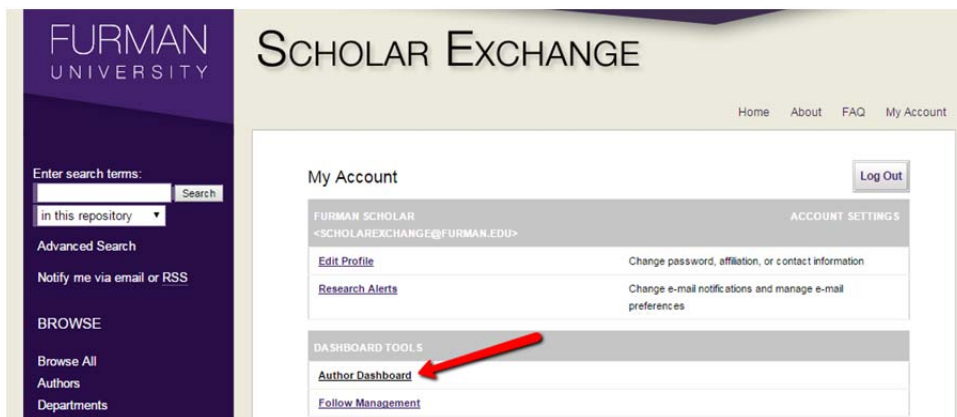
FURMAN
UNIVERSITY

SCHOLAR EXCHANGE

Home About FAQ My Account

Enter search terms:
Search
in this repository
Advanced Search
Notify me via email or RSS

BROWSE
Browse All
Authors
Departments

My Account

Log Out

FURMAN SCHOLAR
<SCHOLAREXCHANGE@FURMAN.EDU>

ACCOUNT SETTINGS

| | |
|---|---|
| Edit Profile | Change password, affiliation, or contact information |
| Research Alerts | Change e-mail notifications and manage e-mail preferences |

DASHBOARD TOOLS
Author Dashboard
Follow Management